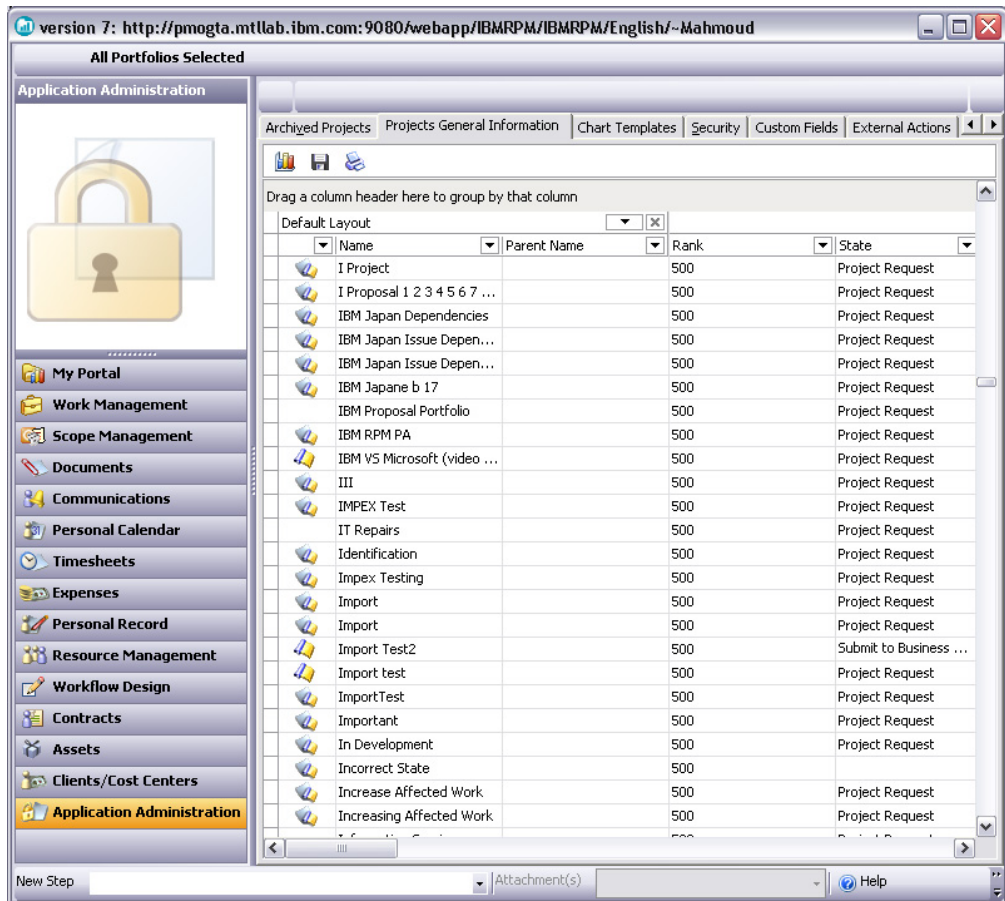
version 7: http://pmogta.mtllab.ibm.com:9080/webapp/IBMRPM/IBMRPM/English/~Mahmoud

All Portfolios Selected

Application Administration

Archived Projects | Projects General Information | Chart Templates | Security | Custom Fields | External Actions

Drag a column header here to group by that column

Default Layout

| Name | Parent Name | Rank | State |
|---|---|---|---|
| I Project | | 500 | Project Request |
| I Proposal 1 2 3 4 5 6 7 ... | | 500 | Project Request |
| IBM Japan Dependencies | | 500 | Project Request |
| IBM Japan Issue Depen... | | 500 | Project Request |
| IBM Japan Issue Depen... | | 500 | Project Request |
| IBM Japane b 17 | | 500 | Project Request |
| IBM Proposal Portfolio | | 500 | Project Request |
| IBM RPM PA | | 500 | Project Request |
| IBM VS Microsoft (video ... | | 500 | Project Request |
| III | | 500 | Project Request |
| IMPEX Test | | 500 | Project Request |
| IT Repairs | | 500 | Project Request |
| Identification | | 500 | Project Request |
| Impex Testing | | 500 | Project Request |
| Import | | 500 | Project Request |
| Import | | 500 | Project Request |
| Import Test2 | | 500 | Submit to Business ... |
| Import test | | 500 | Project Request |
| ImportTest | | 500 | Project Request |
| Important | | 500 | Project Request |
| In Development | | 500 | Project Request |
| Incorrect State | | 500 | |
| Increase Affected Work | | 500 | Project Request |
| Increasing Affected Work | | 500 | Project Request |
| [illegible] | | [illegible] | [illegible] |

My Portal
Work Management
Scope Management
Documents
Communications
Personal Calendar
Timesheets
Expenses
Personal Record
Resource Management
Workflow Design
Contracts
Assets
Clients/Cost Centers
Application Administration

New Step
Attachment(s)
Help